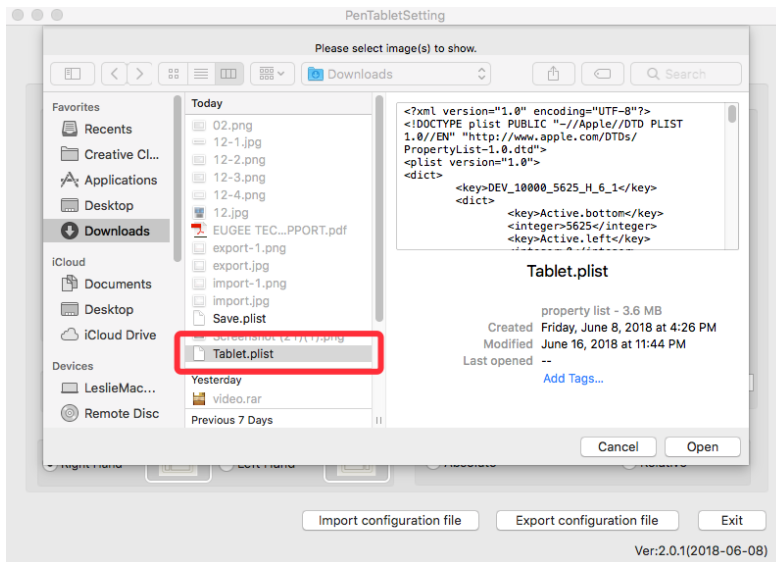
PenTabletSetting

Please select image(s) to show.

Downloads

Search

Favorites
Recents
Creative Cl...
Applications
Desktop
Downloads
iCloud
Documents
Desktop
iCloud Drive
Devices
LeslieMac...
Remote Disc

Today
02.png
12-1.jpg
12-2.png
12-3.png
12-4.png
12.jpg
EUGEE TEC...PPORT.pdf
export-1.png
export.jpg
import-1.png
import.jpg
Save.plist
Screenshot (21)(1).png
Tablet.plist
Yesterday
video.rar
Previous 7 Days

<?xml version="1.0" encoding="UTF-8"?>
<!DOCTYPE plist PUBLIC "-//Apple//DTD PLIST 1.0//EN" "http://www.apple.com/DTDs/PropertyList-1.0.dtd">
<plist version="1.0">
<dict>
<key>DEV_10000_5625_H_6_1</key>
<dict>
<key>Active.bottom</key>
<integer>5625</integer>
<key>Active.left</key>

Tablet.plist

property list - 3.6 MB
Created Friday, June 8, 2018 at 4:26 PM
Modified June 16, 2018 at 11:44 PM
Last opened --
Add Tags...

Cancel
Open

Right Hand
Left Hand
Absolute
Relative

Import configuration file
Export configuration file
Exit

Ver:2.0.1(2018-06-08)